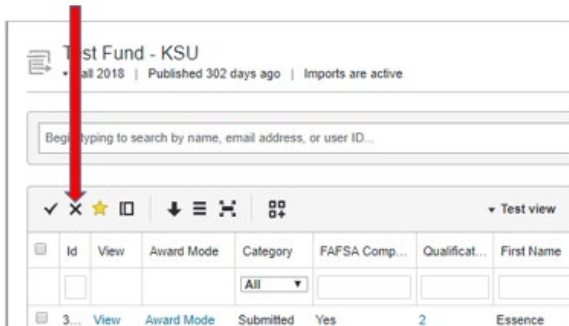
T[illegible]st Fund - KSU
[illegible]all 2018 | Published 302 days ago | Imports are active

Beg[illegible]typing to search by name, email address, or user ID...

▾ Test view

| | Id | View | Award Mode | Category | FAFSA Comp... | Qualificat... | First Name |
|---|---|---|---|---|---|---|---|
| | | | | All ▾ | | | |
| | 3... | View | Award Mode | Submitted | Yes | 2 | Essence |